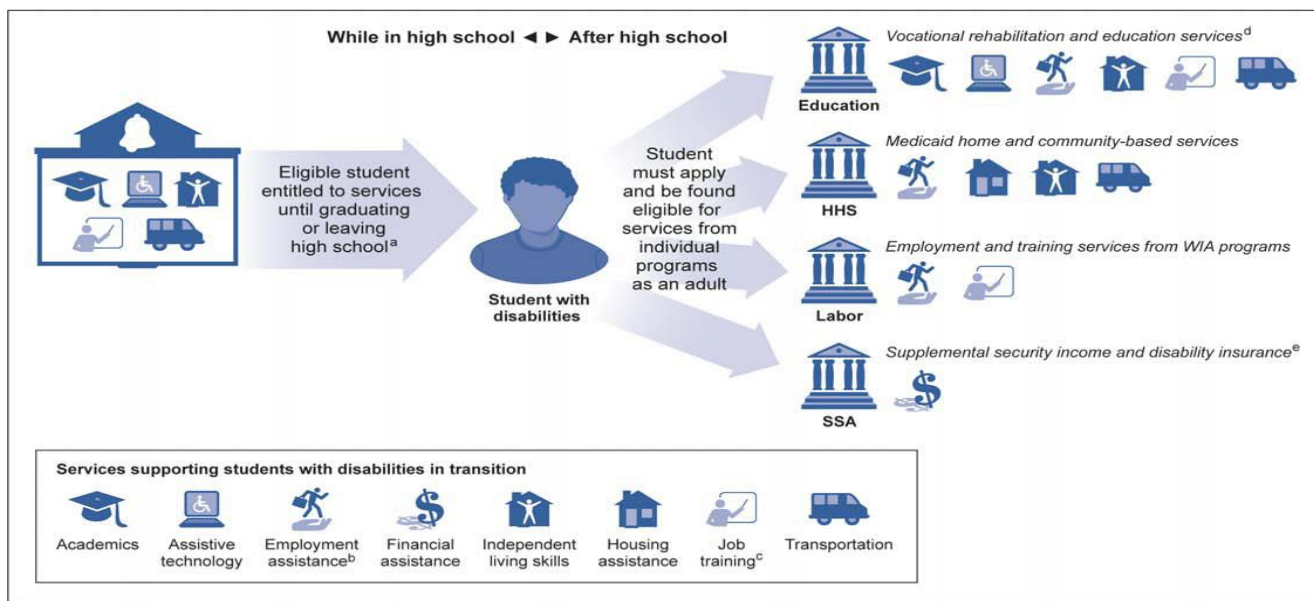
While in high school ◄ ► After high school

Eligible student entitled to services until graduating or leaving high school$^{a}$

Student with disabilities

Student must apply and be found eligible for services from individual programs as an adult

Education

Vocational rehabilitation and education services$^{d}$

HHS

Medicaid home and community-based services

Labor

Employment and training services from WIA programs

SSA

Supplemental security income and disability insurance$^{e}$

Services supporting students with disabilities in transition

Academics

Assistive technology

Employment assistance$^{b}$

Financial assistance

Independent living skills

Housing assistance

Job training$^{c}$

Transportation